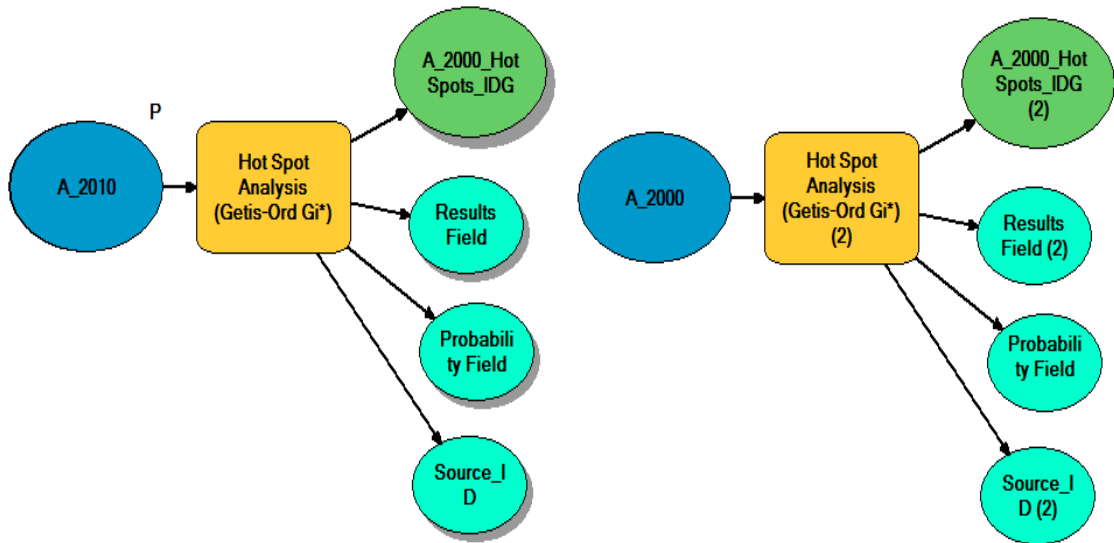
P

A_2010

Hot Spot Analysis (Getis-Ord Gi*)

A_2000_Hot Spots_IDG

Results Field

Probabili ty Field

Source_I D

A_2000

Hot Spot Analysis (Getis-Ord Gi*) (2)

A_2000_Hot Spots_IDG (2)

Results Field (2)

Probabili ty Field

Source_I D (2)